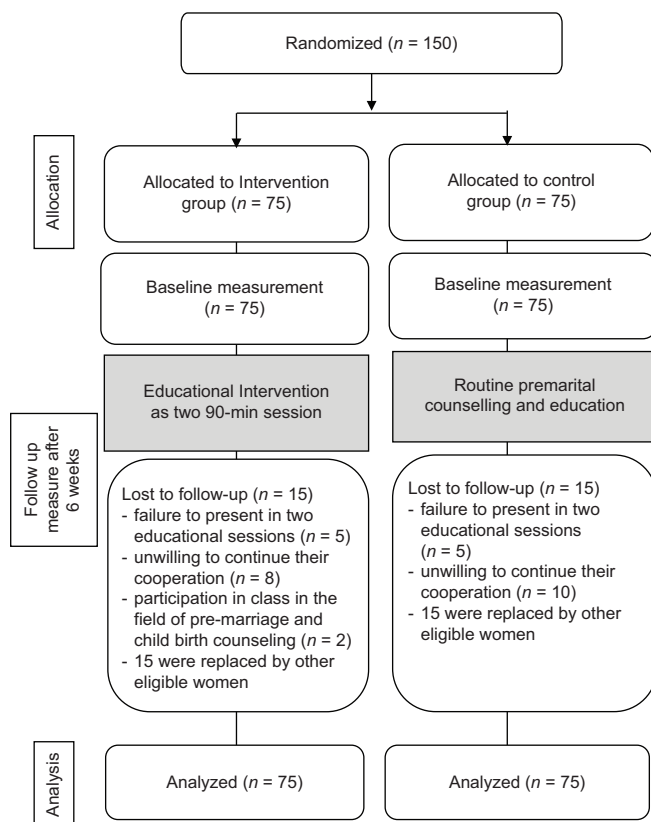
Randomized ($n$ = 150)

Allocation

Allocated to Intervention group ($n$ = 75)

Allocated to control group ($n$ = 75)

Baseline measurement ($n$ = 75)

Baseline measurement ($n$ = 75)

Educational Intervention as two 90-min session

Routine premarital counselling and education

Follow up measure after 6 weeks

Lost to follow-up ($n$ = 15)
- failure to present in two educational sessions ($n$ = 5)
- unwilling to continue their cooperation ($n$ = 8)
- participation in class in the field of pre-marriage and child birth counseling ($n$ = 2)
- 15 were replaced by other eligible women

Lost to follow-up ($n$ = 15)
- failure to present in two educational sessions ($n$ = 5)
- unwilling to continue their cooperation ($n$ = 10)
- 15 were replaced by other eligible women

Analysis

Analyzed ($n$ = 75)

Analyzed ($n$ = 75)